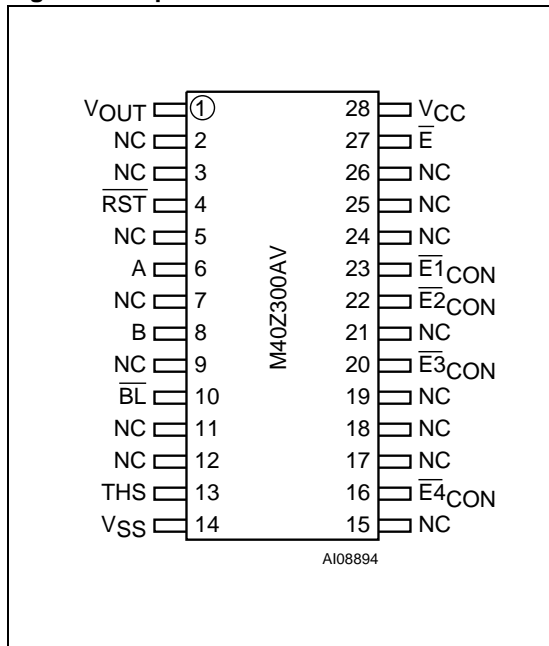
$V_{OUT}$ 1
NC 2
NC 3
$\overline{RST}$ 4
NC 5
A 6
NC 7
B 8
NC 9
$\overline{BL}$ 10
NC 11
NC 12
THS 13
$V_{SS}$ 14

M40Z300AV

28 $V_{CC}$
27 $\overline{E}$
26 NC
25 NC
24 NC
23 $\overline{E1}_{CON}$
22 $\overline{E2}_{CON}$
21 NC
20 $\overline{E3}_{CON}$
19 NC
18 NC
17 NC
16 $\overline{E4}_{CON}$
15 NC

AI08894